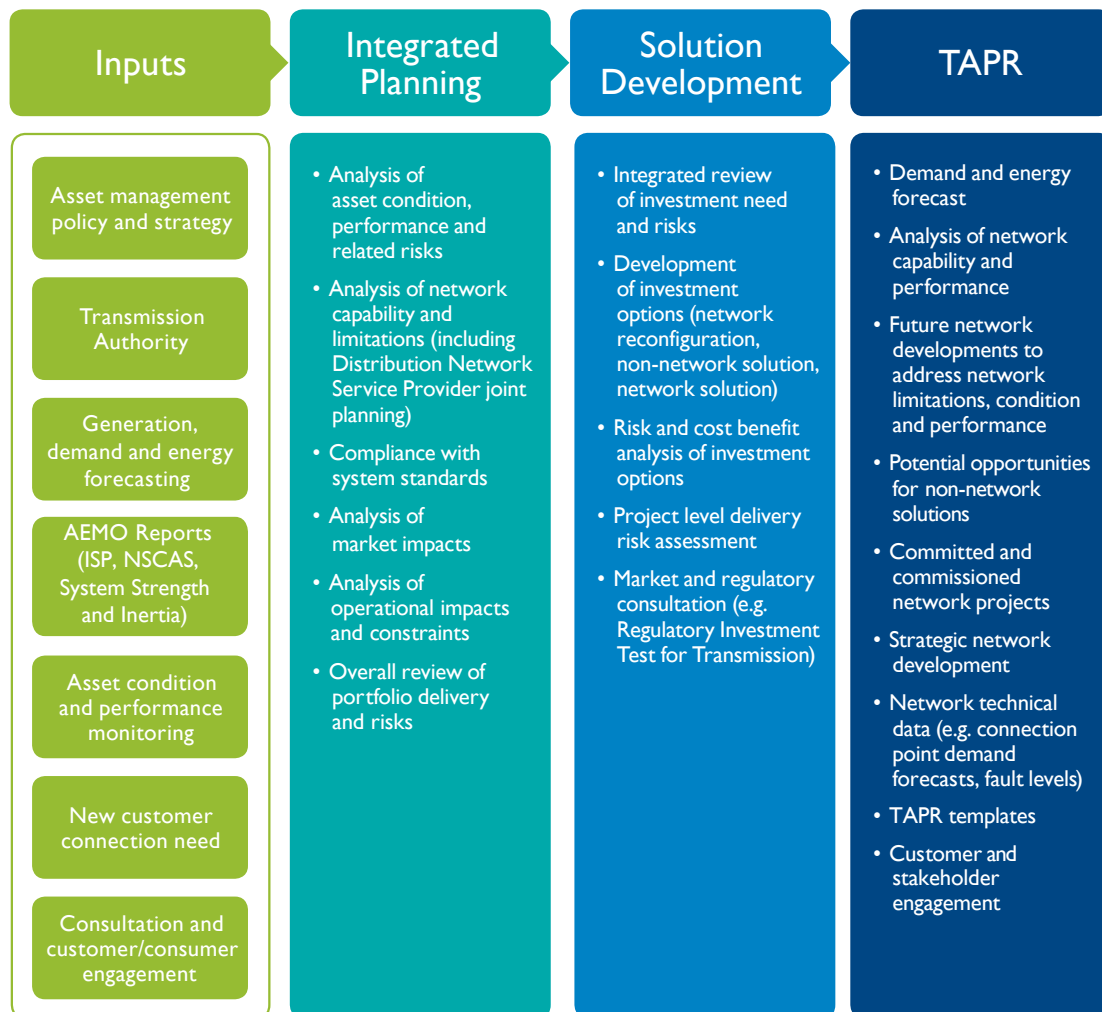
Inputs

Asset management policy and strategy

Transmission Authority

Generation, demand and energy forecasting

AEMO Reports (ISP, NSCAS, System Strength and Inertia)

Asset condition and performance monitoring

New customer connection need

Consultation and customer/consumer engagement

Integrated Planning

• Analysis of asset condition, performance and related risks
• Analysis of network capability and limitations (including Distribution Network Service Provider joint planning)
• Compliance with system standards
• Analysis of market impacts
• Analysis of operational impacts and constraints
• Overall review of portfolio delivery and risks

Solution Development

• Integrated review of investment need and risks
• Development of investment options (network reconfiguration, non-network solution, network solution)
• Risk and cost benefit analysis of investment options
• Project level delivery risk assessment
• Market and regulatory consultation (e.g. Regulatory Investment Test for Transmission)

TAPR

• Demand and energy forecast
• Analysis of network capability and performance
• Future network developments to address network limitations, condition and performance
• Potential opportunities for non-network solutions
• Committed and commissioned network projects
• Strategic network development
• Network technical data (e.g. connection point demand forecasts, fault levels)
• TAPR templates
• Customer and stakeholder engagement